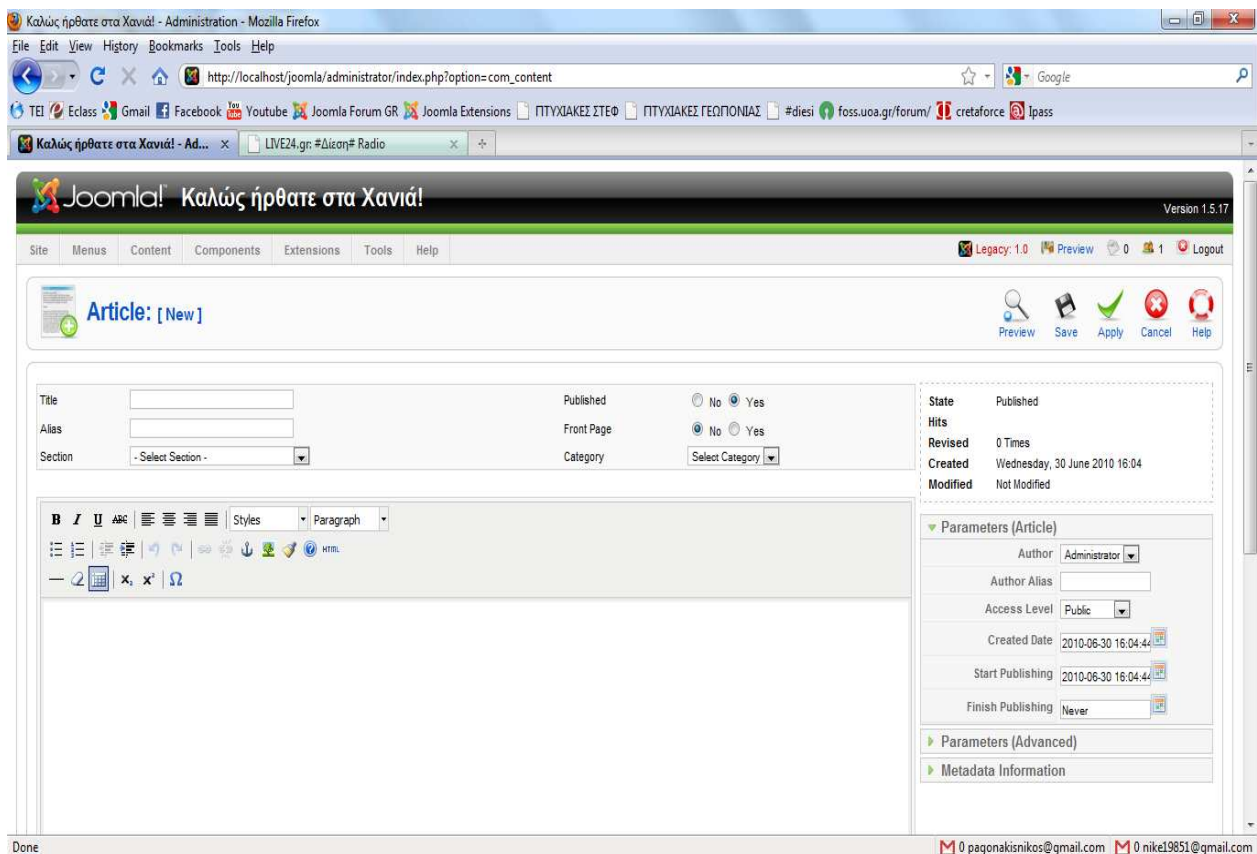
Καλώς ήρθατε στα Χανιά! - Administration - Mozilla Firefox

File Edit View History Bookmarks Tools Help

http://localhost/joomla/administrator/index.php?option=com_content

Google

TEI Eclass Gmail Facebook Youtube Joomla Forum GR Joomla Extensions ΠΤΥΧΙΑΚΕΣ ΣΤΕΦ ΠΤΥΧΙΑΚΕΣ ΓΕΩΠΟΝΙΑΣ #diesi foss.uoa.gr/forum/ cretaforce Ipass

Καλώς ήρθατε στα Χανιά! - Ad... ×

LIVE24.gr: #Δίεση# Radio ×

Joomla! Καλώς ήρθατε στα Χανιά!

Version 1.5.17

Site Menus Content Components Extensions Tools Help

Legacy: 1.0 Preview 0 1 Logout

Article: [ New ]

Preview Save Apply Cancel Help

Title

Alias

Section - Select Section -

Published No Yes

Front Page No Yes

Category Select Category

State Published

Hits

Revised 0 Times

Created Wednesday, 30 June 2010 16:04

Modified Not Modified

Styles Paragraph

HTML

Parameters (Article)

Author Administrator

Author Alias

Access Level Public

Created Date 2010-06-30 16:04:44

Start Publishing 2010-06-30 16:04:44

Finish Publishing Never

Parameters (Advanced)

Metadata Information

Done

0 pagonakisnikos@gmail.com 0 nike19851@gmail.com